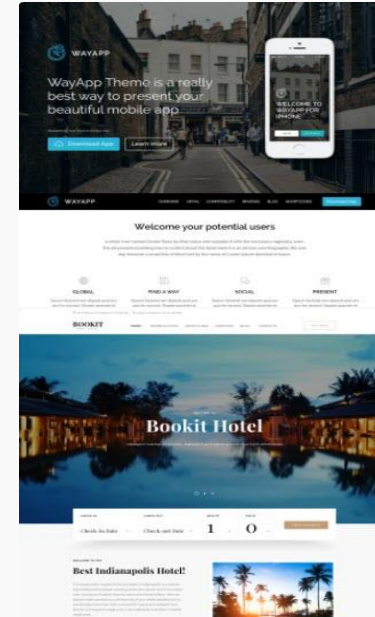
WAYAPP

WayApp Theme is a really best way to present your beautiful mobile app

Download App

Learn more

WELCOME TO WAYAPP FOR IPHONE

WAYAPP

OVERVIEW

DETAIL

COMPATIBILITY

PRICING

BLOG

SHORTCODES

Welcome your potential users

GLOBAL

FIND A WAY

SOCIAL

PRESENT

BOOKIT

HOME

Bookit Hotel

Check in Date

Check out Date

1

0

Best Indianapolis Hotel!